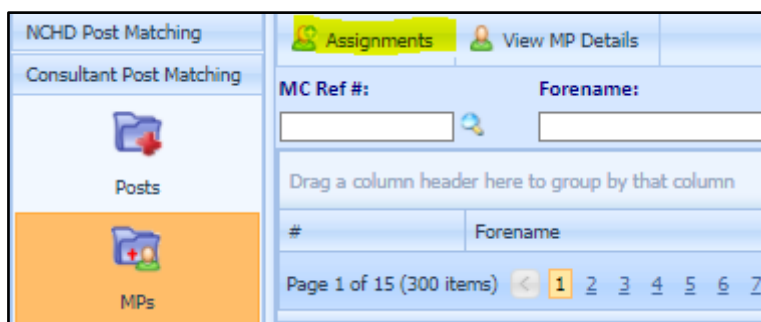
NCHD Post Matching
Consultant Post Matching
Posts
MPs

Assignments
View MP Details

MC Ref #:
Forename:

Drag a column header here to group by that column

| # | Forename |
|---|---|

Page 1 of 15 (300 items) < 1 2 3 4 5 6 7